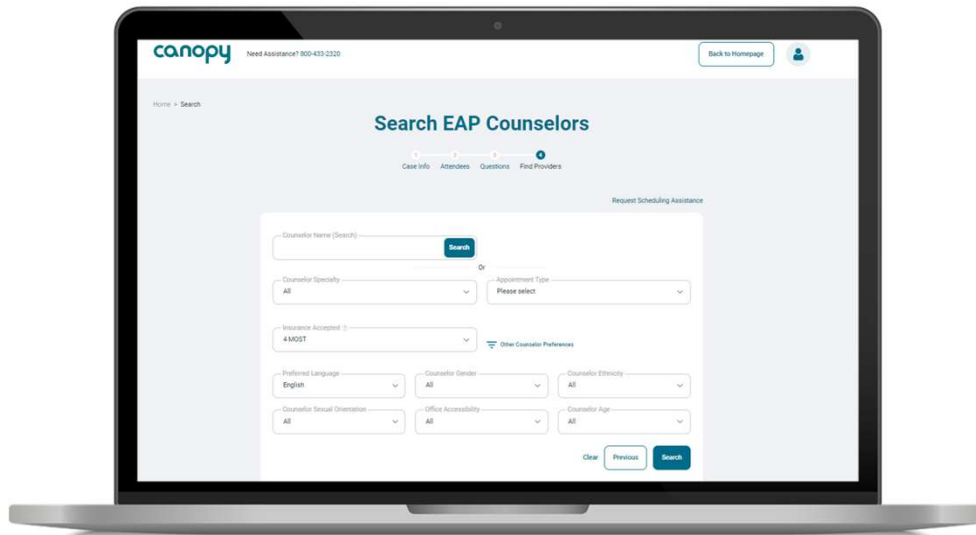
canopy Need Assistance? 800-433-2320

Back to Homepage

Home > Search

Search EAP Counselors

1 Case Info 2 Attendees 3 Questions 4 Find Providers

Request Scheduling Assistance

Counselor Name (Search)

Search

Or

Counselor Specialty
All

Appointment Type
Please select

Insurance Accepted
4 MOST

Other Counselor Preferences

Preferred Language
English

Counselor Gender
All

Counselor Ethnicity
All

Counselor Sexual Orientation
All

Office Accessibility
All

Counselor Age
All

Clear Previous Search